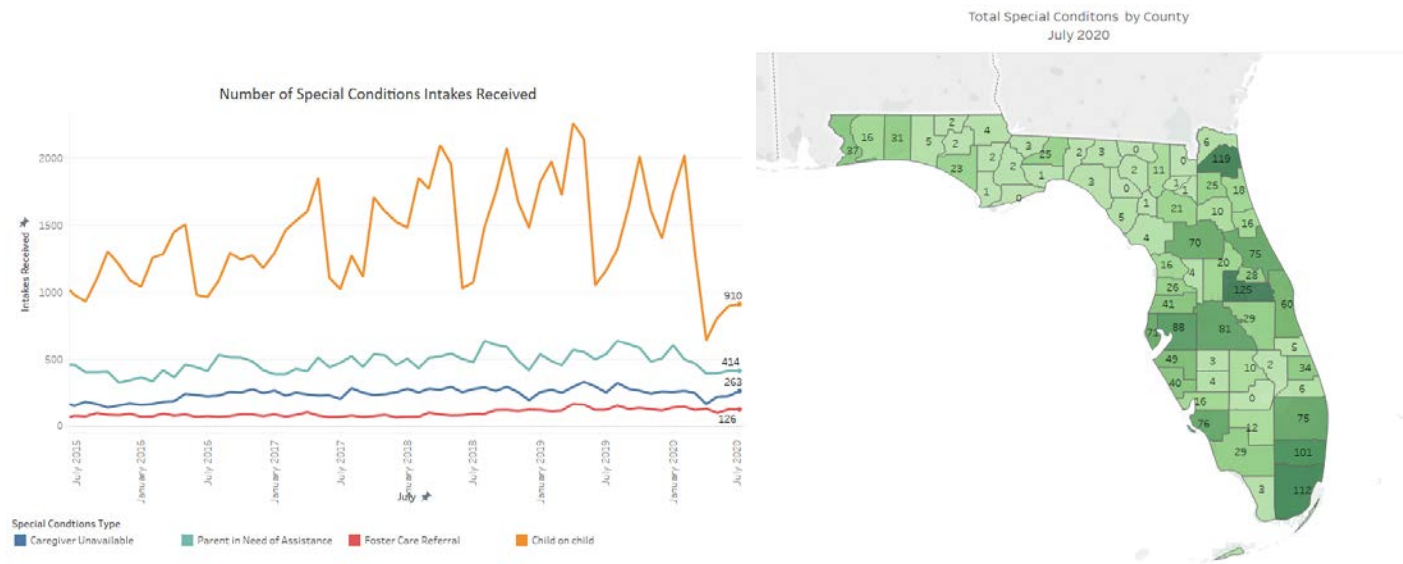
Number of Special Conditions Intakes Received

Intakes Received

2000
1500
1000
500
0

910
414
263
126

July 2015
January 2016
July 2016
January 2017
July 2017
January 2018
July 2018
January 2019
July 2019
January 2020
July 2020

July

Special Condtions Type
Caregiver Unavailable
Parent in Need of Assistance
Foster Care Referral
Child on child

Total Special Conditons by County
July 2020

37 16 31 5 2 2 4 2 23 2 3 25 1 1 0 2 3 0 2 11 0 3 0 1 5 1 6 119 25 18 21 10 16 4 70 75 16 4 20 28 26 125 41 29 60 71 88 81 5 49 3 10 2 34 40 4 6 16 0 76 75 12 101 29 3 112